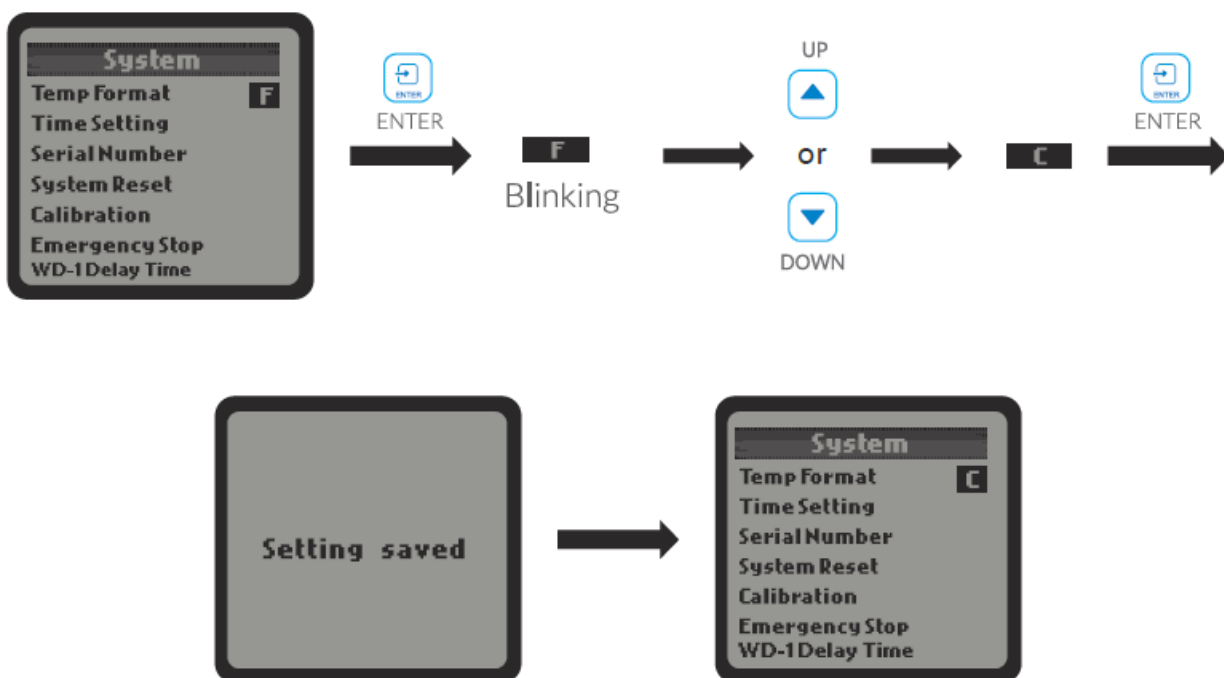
System
Temp Format F
Time Setting
Serial Number
System Reset
Calibration
Emergency Stop
WD-1 Delay Time

ENTER
ENTER

F
Blinking

UP
or
DOWN

C

ENTER
ENTER

Setting saved

System
Temp Format C
Time Setting
Serial Number
System Reset
Calibration
Emergency Stop
WD-1 Delay Time